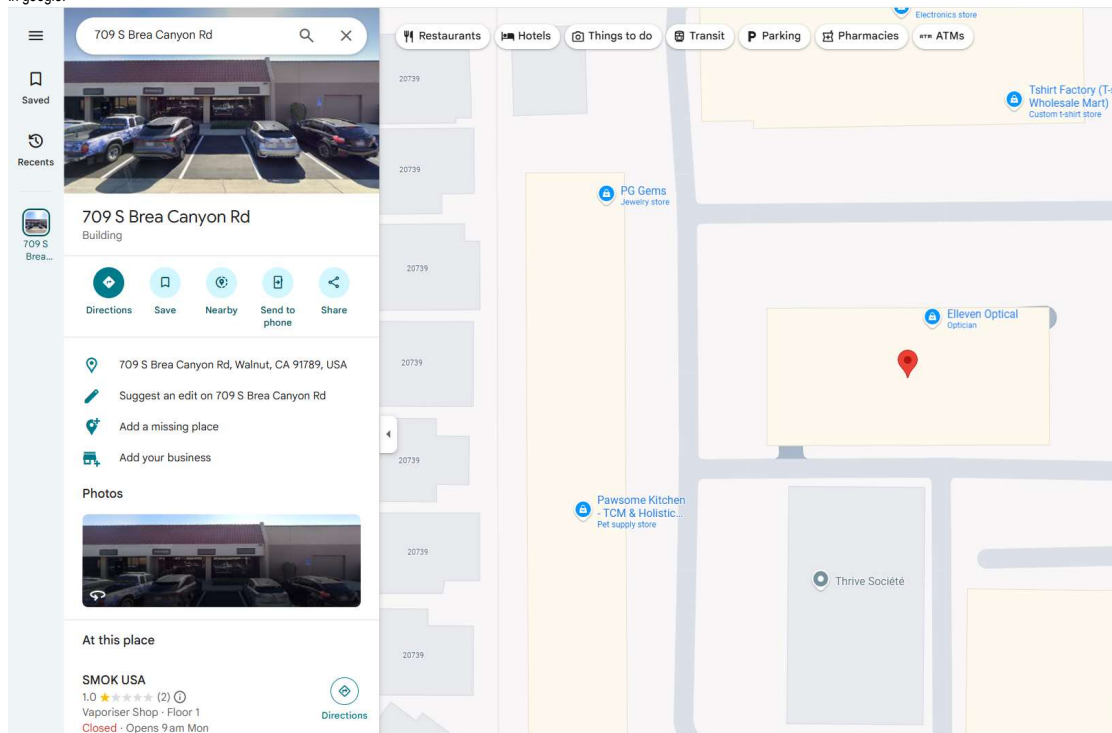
in google:

Saved

Recents

709 S Brea...

709 S Brea Canyon Rd

Restaurants Hotels Things to do Transit Parking Pharmacies ATMs

709 S Brea Canyon Rd
Building

Directions Save Nearby Send to phone Share

709 S Brea Canyon Rd, Walnut, CA 91789, USA

Suggest an edit on 709 S Brea Canyon Rd

Add a missing place

Add your business

Photos

At this place

SMOK USA
1.0 (2)
Vaporiser Shop · Floor 1
Closed · Opens 9 am Mon

Directions

Electronics store

Tshirt Factory (T-Wholesale Mart)
Custom t-shirt store

PG Gems
Jewelry store

Elleven Optical
Optician

Pawsome Kitchen - TCM & Holistic...
Pet supply store

Thrive Société

20739
20739
20739
20739
20739
20739
20739